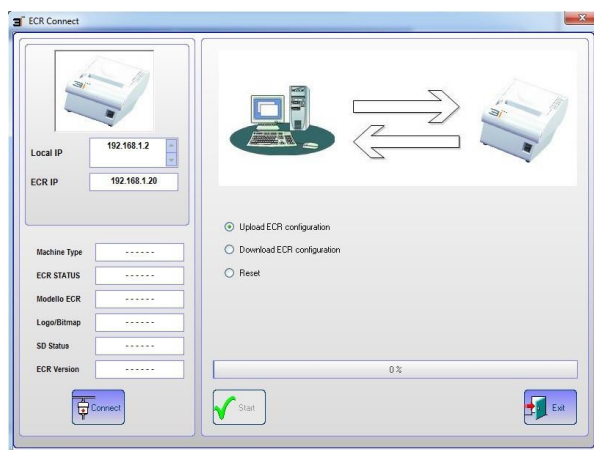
ECR Connect

Local IP 192.168.1.2

ECR IP 192.168.1.20

Machine Type ------

ECR STATUS ------

Modello ECR ------

Logo/Bitmap ------

SD Status ------

ECR Version ------

Connect

Upload ECR configuration

Download ECR configuration

Reset

0 %

Start

Exit